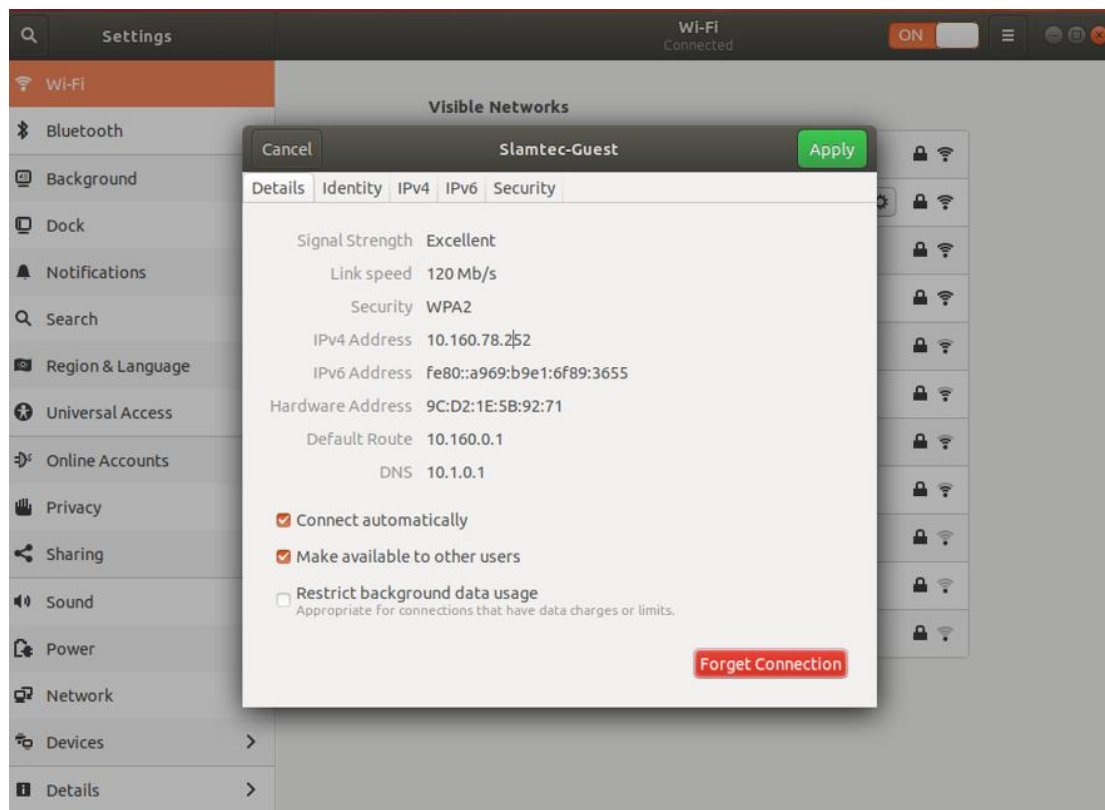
Settings

Wi-Fi
Connected

ON

Wi-Fi
Bluetooth
Background
Dock
Notifications
Search
Region & Language
Universal Access
Online Accounts
Privacy
Sharing
Sound
Power
Network
Devices >
Details >

Visible Networks

Cancel
Slamtec-Guest
Apply

Details | Identity | IPv4 | IPv6 | Security

Signal Strength Excellent
Link speed 120 Mb/s
Security WPA2
IPv4 Address 10.160.78.252
IPv6 Address fe80::a969:b9e1:6f89:3655
Hardware Address 9C:D2:1E:5B:92:71
Default Route 10.160.0.1
DNS 10.1.0.1

Connect automatically
Make available to other users
Restrict background data usage
Appropriate for connections that have data charges or limits.

Forget Connection